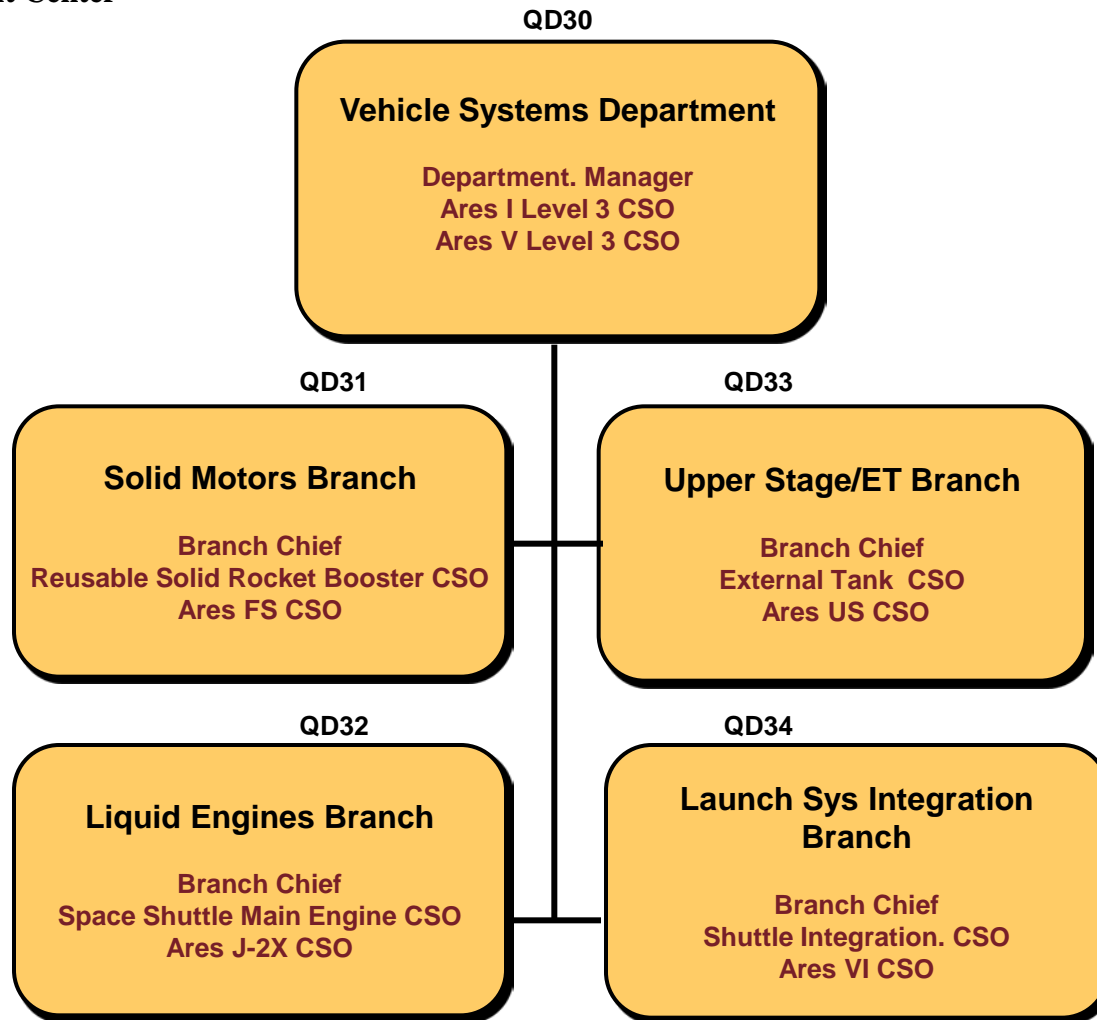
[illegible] Center

QD30

Vehicle Systems Department

Department. Manager
Ares I Level 3 CSO
Ares V Level 3 CSO

QD31

Solid Motors Branch

Branch Chief
Reusable Solid Rocket Booster CSO
Ares FS CSO

QD33

Upper Stage/ET Branch

Branch Chief
External Tank CSO
Ares US CSO

QD32

Liquid Engines Branch

Branch Chief
Space Shuttle Main Engine CSO
Ares J-2X CSO

QD34

Launch Sys Integration Branch

Branch Chief
Shuttle Integration. CSO
Ares VI CSO